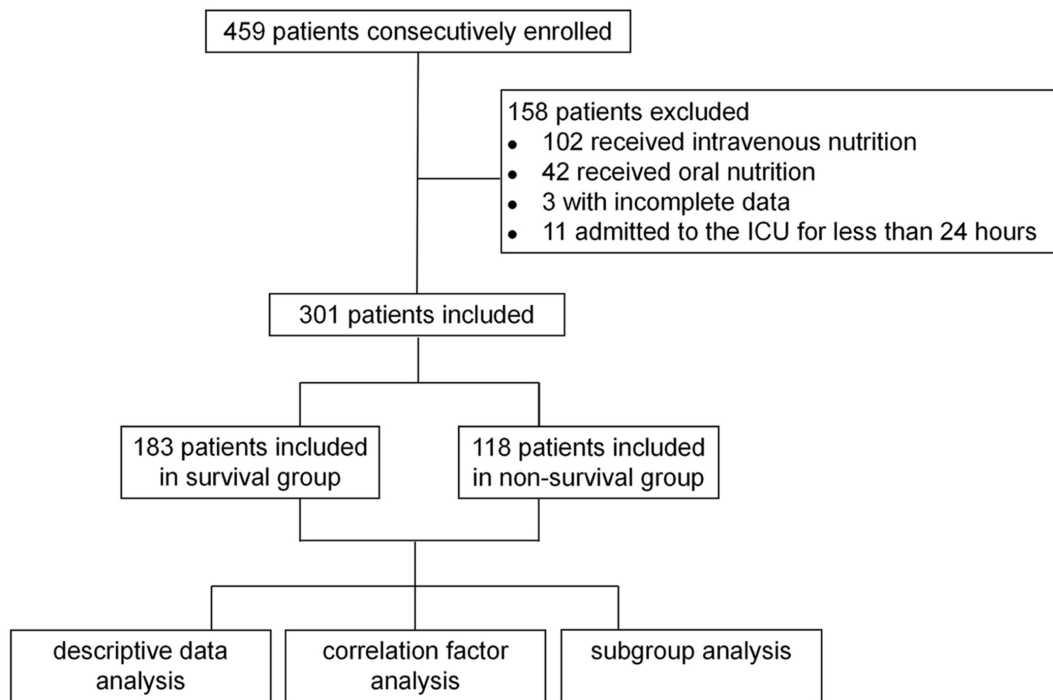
459 patients consecutively enrolled

158 patients excluded
• 102 received intravenous nutrition
• 42 received oral nutrition
• 3 with incomplete data
• 11 admitted to the ICU for less than 24 hours

301 patients included

183 patients included in survival group

118 patients included in non-survival group

descriptive data analysis

correlation factor analysis

subgroup analysis